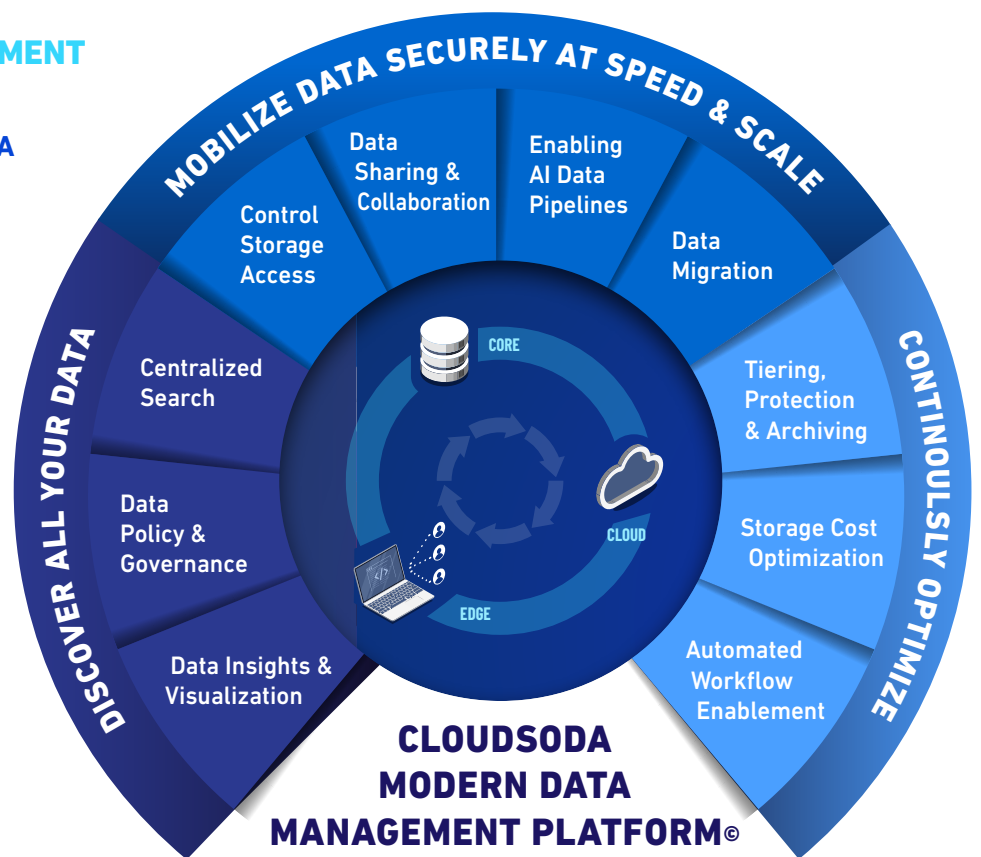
MENT

A

MOBILIZE DATA SECURELY AT SPEED & SCALE

Control Storage Access

Data Sharing & Collaboration

Enabling AI Data Pipelines

Data Migration

DISCOVER ALL YOUR DATA

Centralized Search

Data Policy & Governance

Data Insights & Visualization

CONTINOUSLY OPTIMIZE

Tiering, Protection & Archiving

Storage Cost Optimization

Automated Workflow Enablement

CORE

CLOUD

EDGE

CLOUDSODA MODERN DATA MANAGEMENT PLATFORM©